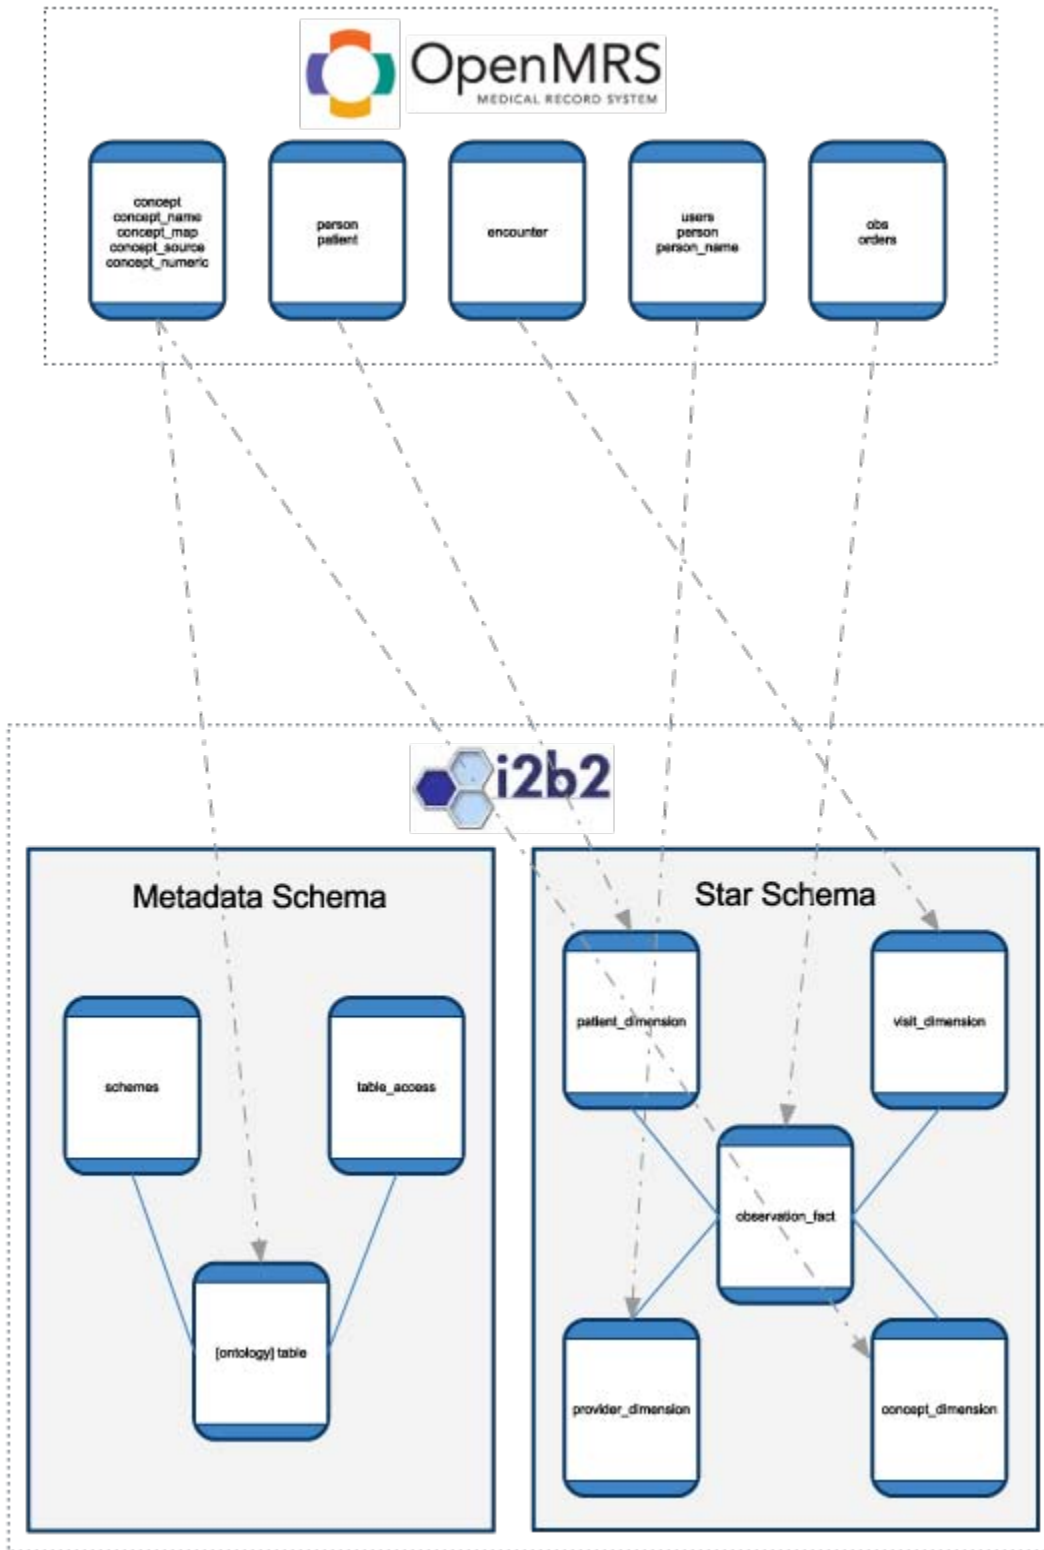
OpenMRS
MEDICAL RECORD SYSTEM

concept
concept_name
concept_map
concept_source
concept_numeric

person
patient

encounter

users
person
person_name

obs
orders

i2b2

Metadata Schema

schemes

table_access

[ontology] table

Star Schema

patient_dimension

visit_dimension

observation_fact

provider_dimension

concept_dimension